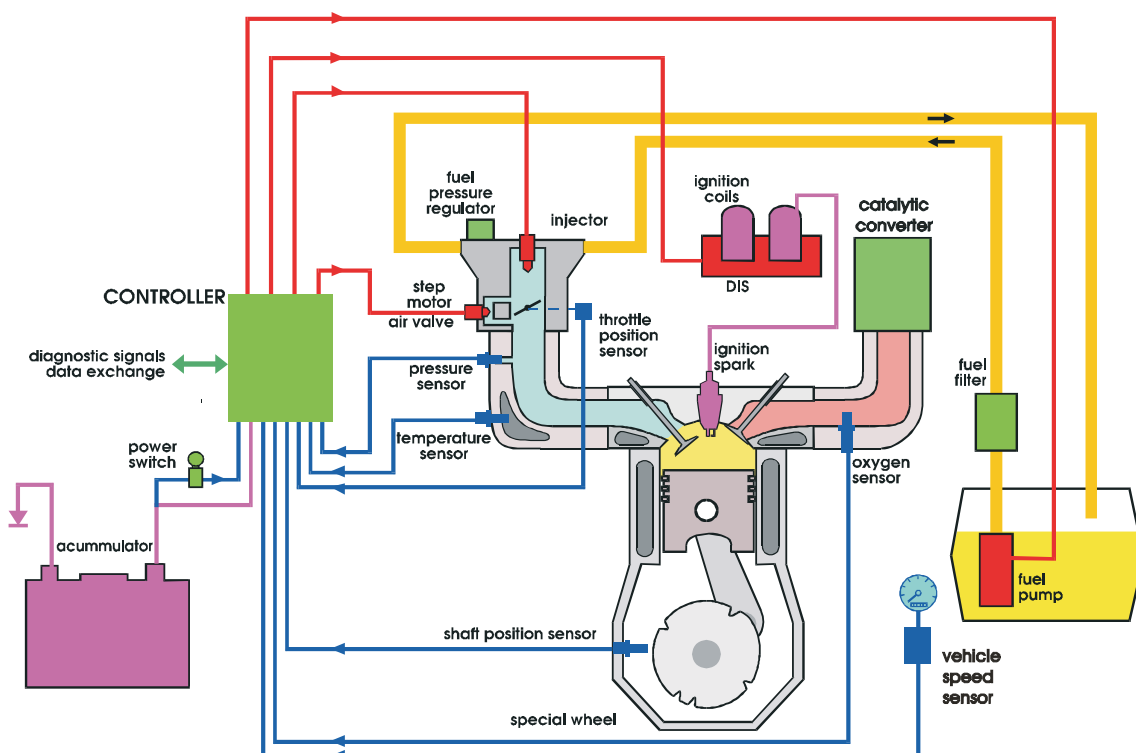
fuel pressure regulator

injector

ignition coils

DIS

catalytic converter

CONTROLLER

step motor air valve

throttle position sensor

diagnostic signals data exchange

pressure sensor

ignition spark

fuel filter

temperature sensor

power switch

oxygen sensor

acummulator

fuel pump

shaft position sensor

vehicle speed sensor

special wheel